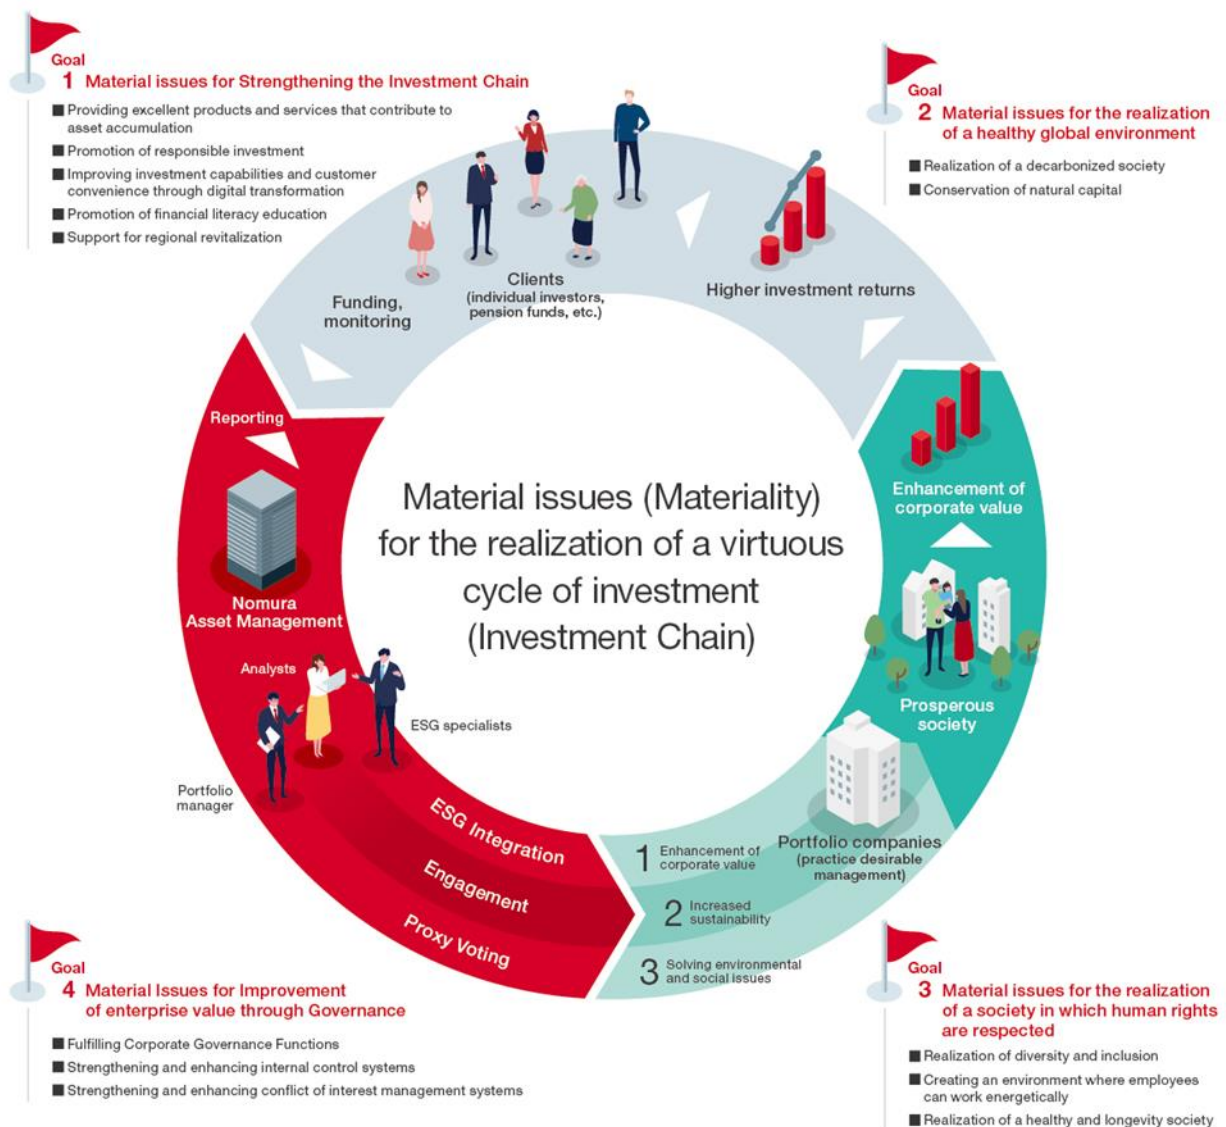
Goal
1 Material issues for Strengthening the Investment Chain

■ Providing excellent products and services that contribute to asset accumulation
■ Promotion of responsible investment
■ Improving investment capabilities and customer convenience through digital transformation
■ Promotion of financial literacy education
■ Support for regional revitalization

Goal
2 Material issues for the realization of a healthy global environment

■ Realization of a decarbonized society
■ Conservation of natural capital

Funding, monitoring

Clients (individual investors, pension funds, etc.)

Higher investment returns

Reporting

Nomura Asset Management

Material issues (Materiality) for the realization of a virtuous cycle of investment (Investment Chain)

Enhancement of corporate value

Prosperous society

Analysts

ESG specialists

Portfolio manager

ESG Integration

Engagement

Proxy Voting

1 Enhancement of corporate value

2 Increased sustainability

3 Solving environmental and social issues

Portfolio companies (practice desirable management)

Goal
4 Material Issues for Improvement of enterprise value through Governance

■ Fulfilling Corporate Governance Functions
■ Strengthening and enhancing internal control systems
■ Strengthening and enhancing conflict of interest management systems

Goal
3 Material issues for the realization of a society in which human rights are respected

■ Realization of diversity and inclusion
■ Creating an environment where employees can work energetically
■ Realization of a healthy and longevity society